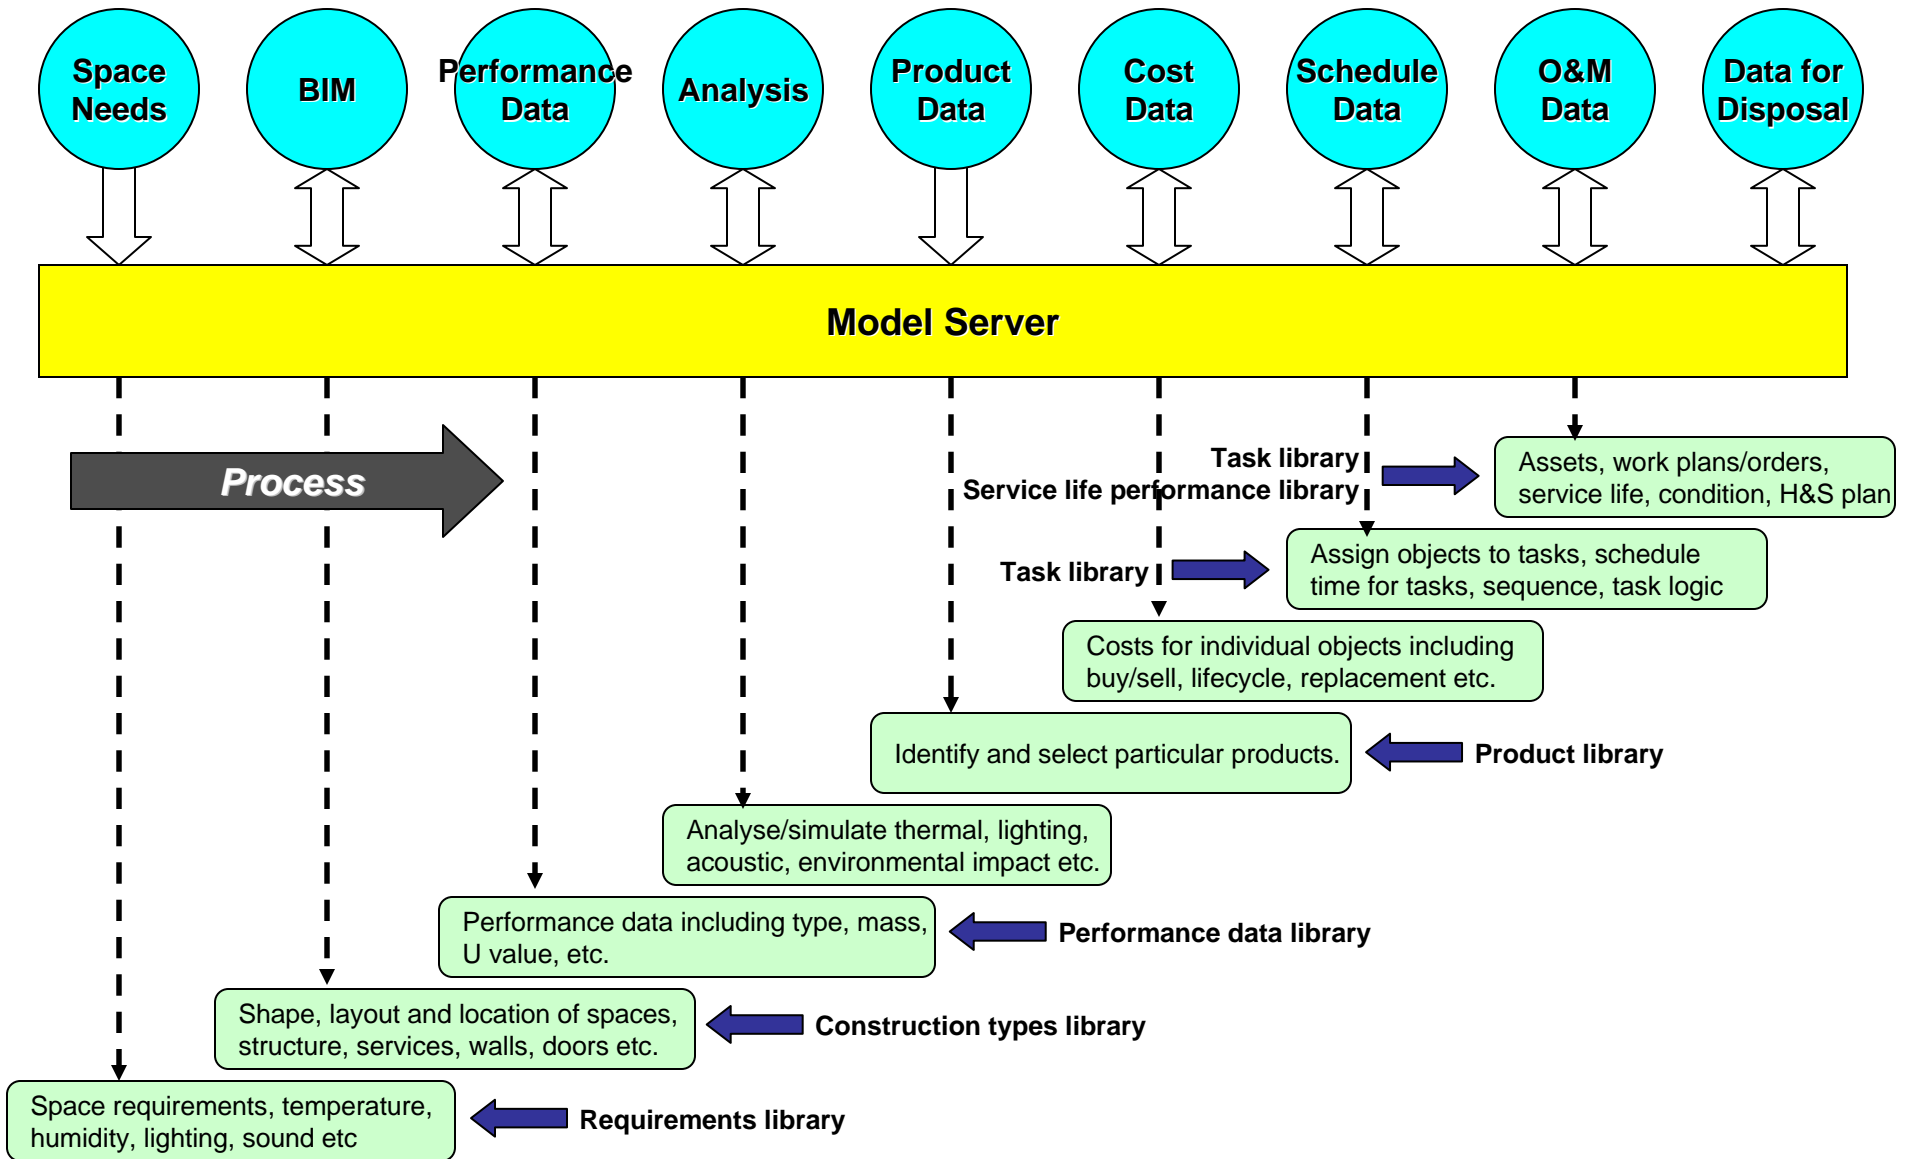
Space Needs

BIM

Performance Data

Analysis

Product Data

Cost Data

Schedule Data

O&M Data

Data for Disposal

Model Server

Process

Task library

Service life performance library

Assets, work plans/orders, service life, condition, H&S plan

Task library

Assign objects to tasks, schedule time for tasks, sequence, task logic

Costs for individual objects including buy/sell, lifecycle, replacement etc.

Identify and select particular products.

Product library

Analyse/simulate thermal, lighting, acoustic, environmental impact etc.

Performance data including type, mass, U value, etc.

Performance data library

Shape, layout and location of spaces, structure, services, walls, doors etc.

Construction types library

Space requirements, temperature, humidity, lighting, sound etc

Requirements library